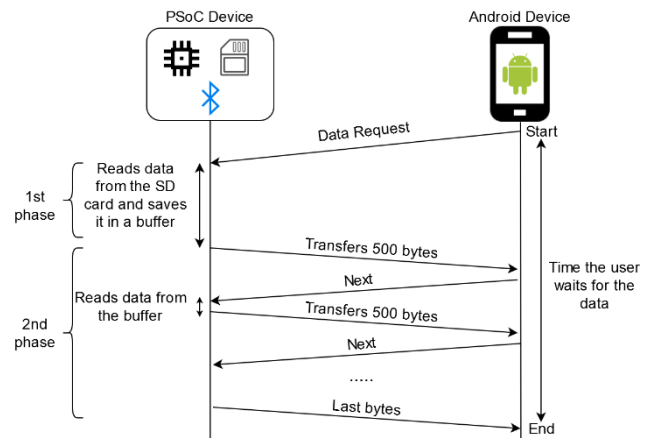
PSoC Device

Android Device

Data Request

Start

1st phase

Reads data from the SD card and saves it in a buffer

Transfers 500 bytes

Next

2nd phase

Reads data from the buffer

Transfers 500 bytes

Next

.....

Last bytes

End

Time the user waits for the data